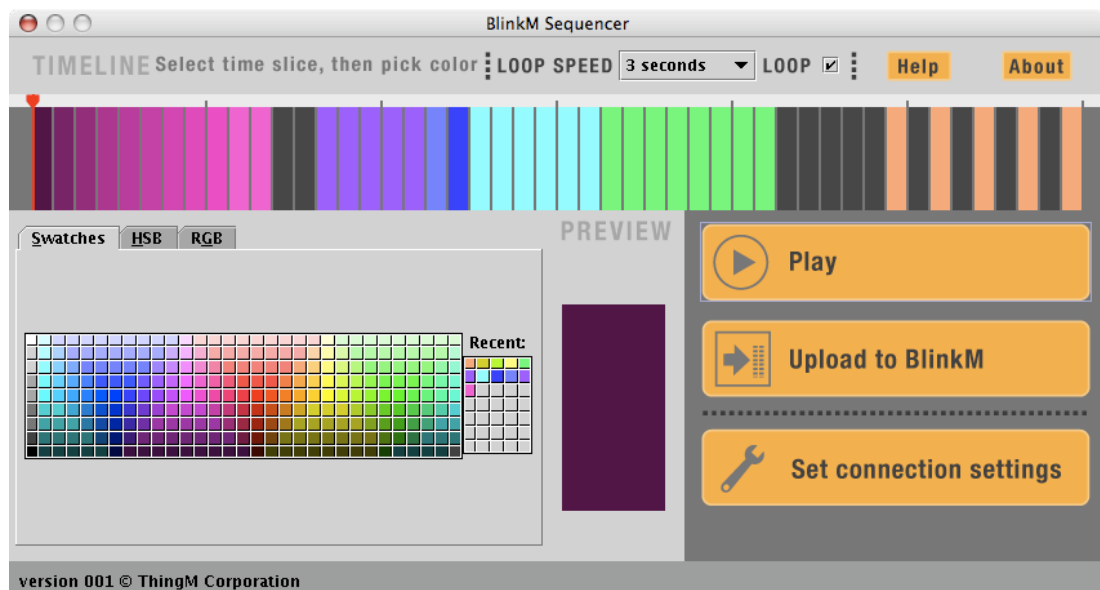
BlinkM Sequencer

TIMELINE Select time slice, then pick color LOOP SPEED 3 seconds LOOP Help About

Swatches HSB RGB

PREVIEW

Recent:

Play

Upload to BlinkM

Set connection settings

version 001 © ThingM Corporation